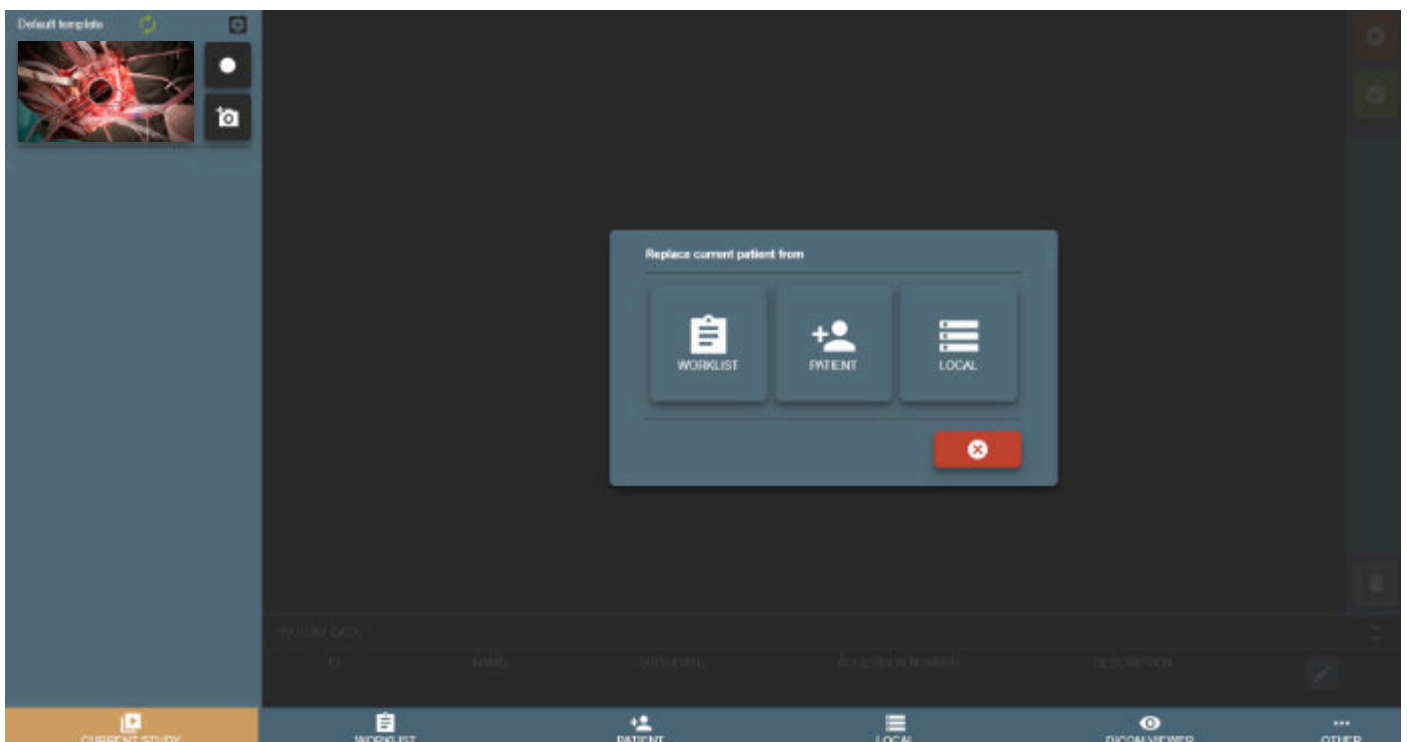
Default template

Replace current patient from

WORKLIST

PATIENT

LOCAL

PATIENT DATA

ID

NAME

BIRTHDATE

ACCESSION NUMBER

DESCRIPTION

CURRENT STUDY

WORKLIST

PATIENT

LOCAL

DICOM VIEWER

OTHER